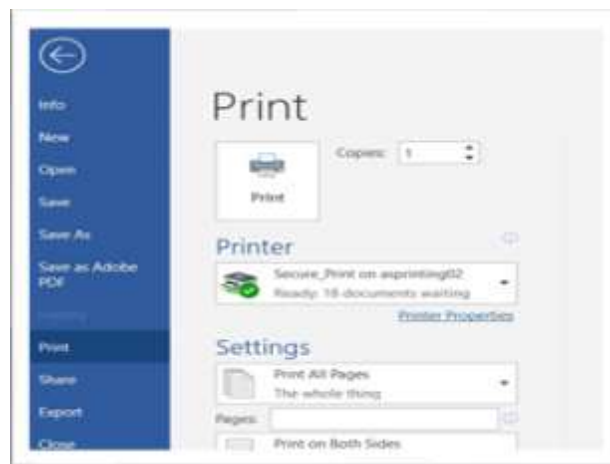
Info
New
Open
Save
Save As
Save as Adobe PDF
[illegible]
Print
Share
Export
Close

Print

Copies: 1

Print

Printer

Secure_Print on asprinting02
Ready: 18 documents waiting

Printer Properties

Settings

Print All Pages
The whole thing

Pages:

Print on Both Sides